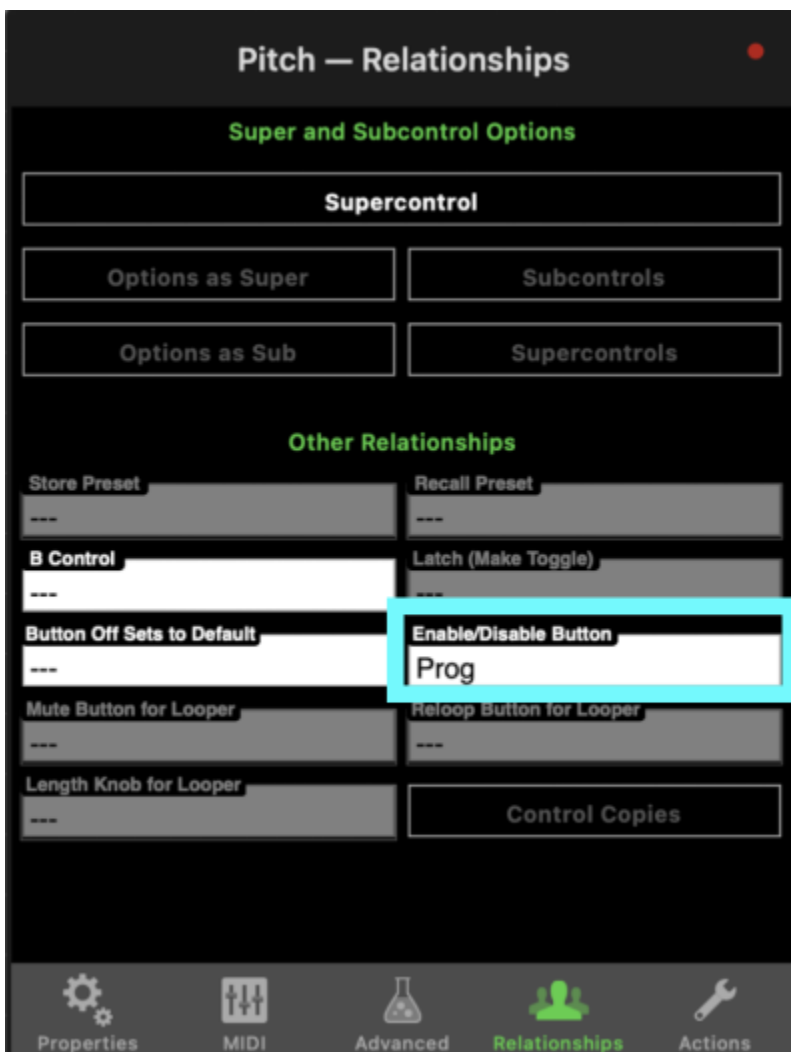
Pitch — Relationships

Super and Subcontrol Options

Supercontrol

Options as Super

Subcontrols

Options as Sub

Supercontrols

Other Relationships

Store Preset
---

Recall Preset
---

B Control
---

Latch (Make Toggle)
---

Button Off Sets to Default
---

Enable/Disable Button
Prog

Mute Button for Looper
---

Reloop Button for Looper
---

Length Knob for Looper
---

Control Copies

Properties
MIDI
Advanced
Relationships
Actions